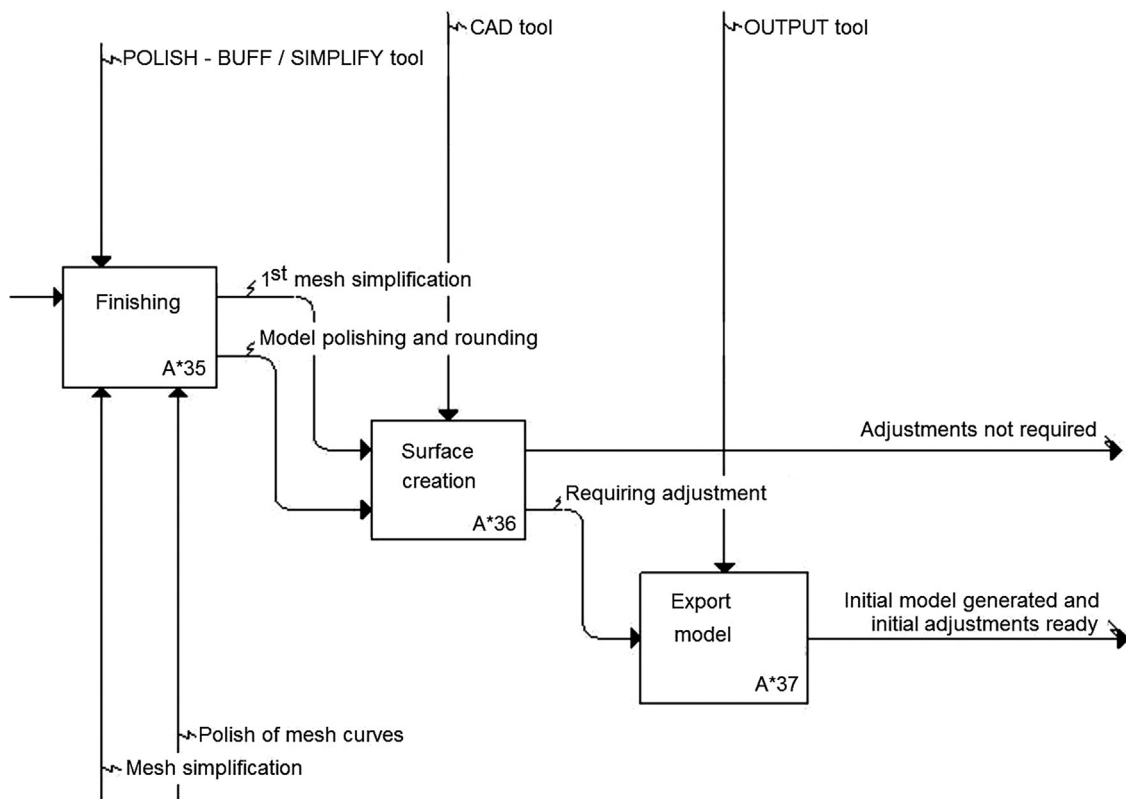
CAD tool

OUTPUT tool

POLISH - BUFF / SIMPLIFY tool

Finishing

A*35

1$^{st}$ mesh simplification

Model polishing and rounding

Surface creation

A*36

Adjustments not required

Requiring adjustment

Export model

A*37

Initial model generated and initial adjustments ready

Polish of mesh curves

Mesh simplification